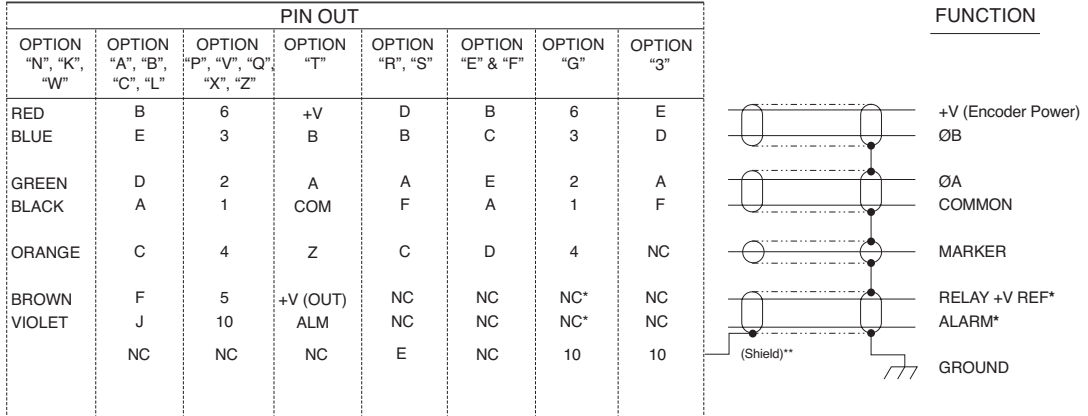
PIN OUT

FUNCTION

| OPTION "N", "K", "W" | OPTION "A", "B", "C", "L" | OPTION "P", "V", "Q", "X", "Z" | OPTION "T" | OPTION "R", "S" | OPTION "E" & "F" | OPTION "G" | OPTION "3" | FUNCTION |
|---|---|---|---|---|---|---|---|---|
| RED | B | 6 | +V | D | B | 6 | E | +V (Encoder Power) |
| BLUE | E | 3 | B | B | C | 3 | D | ØB |
| GREEN | D | 2 | A | A | E | 2 | A | ØA |
| BLACK | A | 1 | COM | F | A | 1 | F | COMMON |
| ORANGE | C | 4 | Z | C | D | 4 | NC | MARKER |
| BROWN | F | 5 | +V (OUT) | NC | NC | NC* | NC | RELAY +V REF* |
| VIOLET | J | 10 | ALM | NC | NC | NC* | NC | ALARM* |
| | NC | NC | NC | E | NC | 10 | 10 | GROUND |

(Shield)**